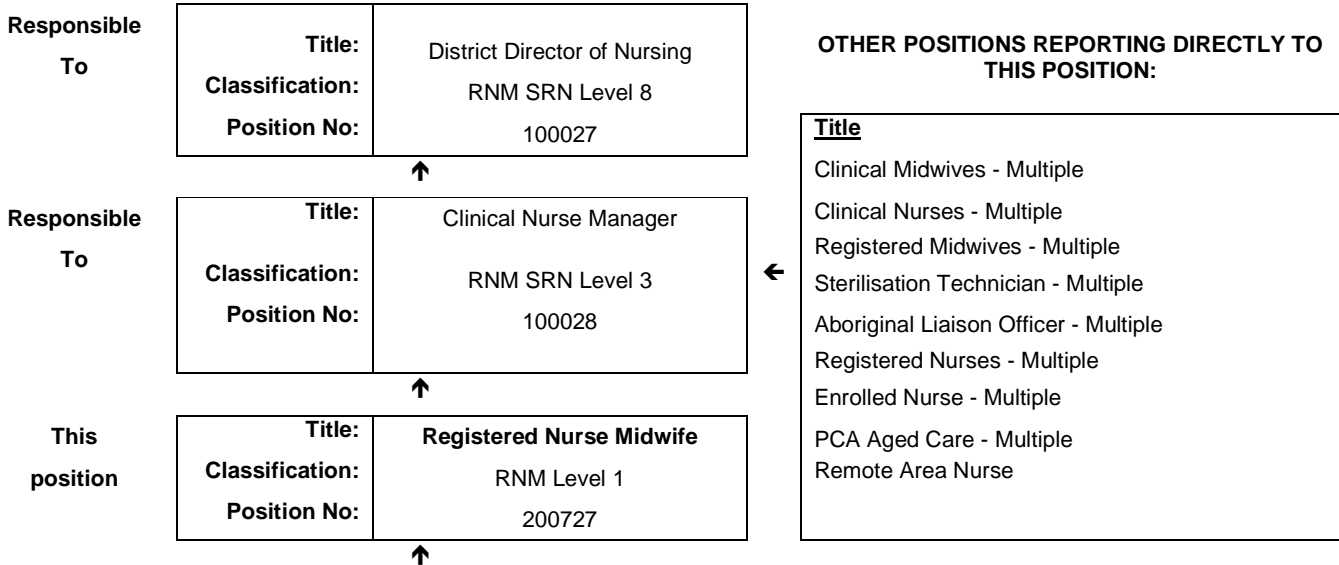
Responsible To

| Title: | District Director of Nursing |
|---|---|
| Classification: | RNM SRN Level 8 |
| Position No: | 100027 |

Responsible To

| Title: | Clinical Nurse Manager |
|---|---|
| Classification: | RNM SRN Level 3 |
| Position No: | 100028 |

This position

| Title: | **Registered Nurse Midwife** |
|---|---|
| Classification: | RNM Level 1 |
| Position No: | 200727 |

OTHER POSITIONS REPORTING DIRECTLY TO THIS POSITION:

Title
Clinical Midwives - Multiple
Clinical Nurses - Multiple
Registered Midwives - Multiple
Sterilisation Technician - Multiple
Aboriginal Liaison Officer - Multiple
Registered Nurses - Multiple
Enrolled Nurse - Multiple
PCA Aged Care - Multiple
Remote Area Nurse